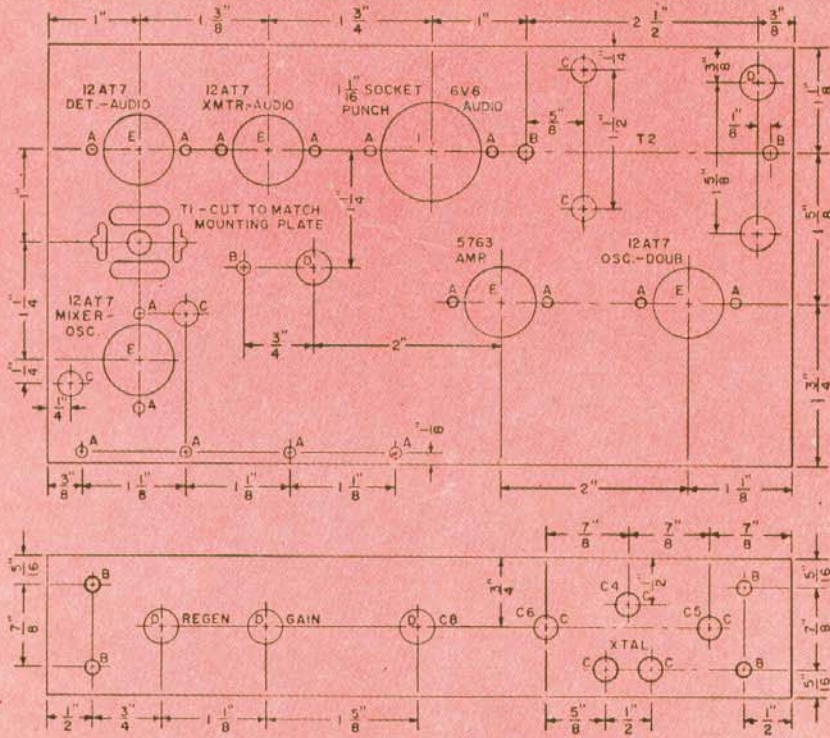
1" $1\frac{3}{8}$" $1\frac{3}{4}$" 1" $2\frac{1}{2}$" $\frac{3}{8}$"

12AT7 DET.-AUDIO

12AT7 XMTR-AUDIO

$1\frac{1}{16}$" SOCKET PUNCH

6V6 AUDIO

A E A A E A A I A B

$\frac{5}{8}$"

C $\frac{1}{4}$" $\frac{1}{2}$" C

T2

D $\frac{3}{8}$" $\frac{1}{8}$" B $\frac{5}{8}$" $1\frac{1}{8}$"

T1-CUT TO MATCH MOUNTING PLATE

$\frac{1}{4}$"

B D

5763 AMP

12AT7 OSC.-DOUB

$1\frac{5}{8}$"

$1\frac{1}{4}$"

12AT7 MIXER-OSC.

A C

E

A E A A E A

$\frac{3}{4}$" 2"

$\frac{1}{4}$" C

$\frac{1}{4}$"

A

$1\frac{3}{4}$"

A A A A

$\frac{1}{8}$"

$\frac{3}{8}$" $1\frac{1}{8}$" $1\frac{1}{8}$" $1\frac{1}{8}$" 2" $1\frac{1}{8}$"

$\frac{7}{8}$" $\frac{7}{8}$" $\frac{7}{8}$"

$\frac{5}{16}$" B

$\frac{7}{8}$"

$\frac{3}{4}$"

C4 $\frac{1}{2}$"

D REGEN D GAIN D C8 C6 C C5 C

XTAL C C

B B

$\frac{5}{16}$" $\frac{7}{8}$" $\frac{5}{16}$"

$\frac{1}{2}$" $\frac{3}{4}$" $1\frac{1}{8}$" $1\frac{5}{8}$" $\frac{5}{8}$" $\frac{1}{2}$" $\frac{1}{2}$"